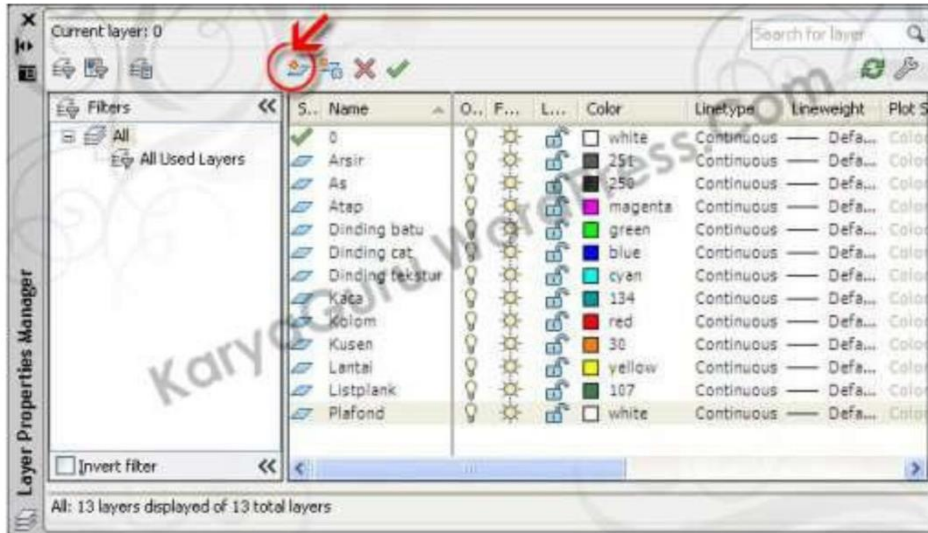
Current layer: 0

Search for layer

Filters

All

All Used Layers

Invert filter

| S.. | Name | O.. | F... | L... | Color | Linetype | Lineweight | Plot S |
|---|---|---|---|---|---|---|---|---|
| | 0 | | | | white | Continuous | —— Defa... | Color |
| | Arsir | | | | 251 | Continuous | —— Defa... | Color |
| | As | | | | 250 | Continuous | —— Defa... | Color |
| | Atap | | | | magenta | Continuous | —— Defa... | Color |
| | Dinding batu | | | | green | Continuous | —— Defa... | Color |
| | Dinding cat | | | | blue | Continuous | —— Defa... | Color |
| | Dinding tekstur | | | | cyan | Continuous | —— Defa... | Color |
| | Kaca | | | | 134 | Continuous | —— Defa... | Color |
| | Kolom | | | | red | Continuous | —— Defa... | Color |
| | Kusen | | | | 30 | Continuous | —— Defa... | Color |
| | Lantai | | | | yellow | Continuous | —— Defa... | Color |
| | Listplank | | | | 107 | Continuous | —— Defa... | Color |
| | Plafond | | | | white | Continuous | —— Defa... | Color |

Layer Properties Manager

All: 13 layers displayed of 13 total layers

KaryaGuru.wordpress.com